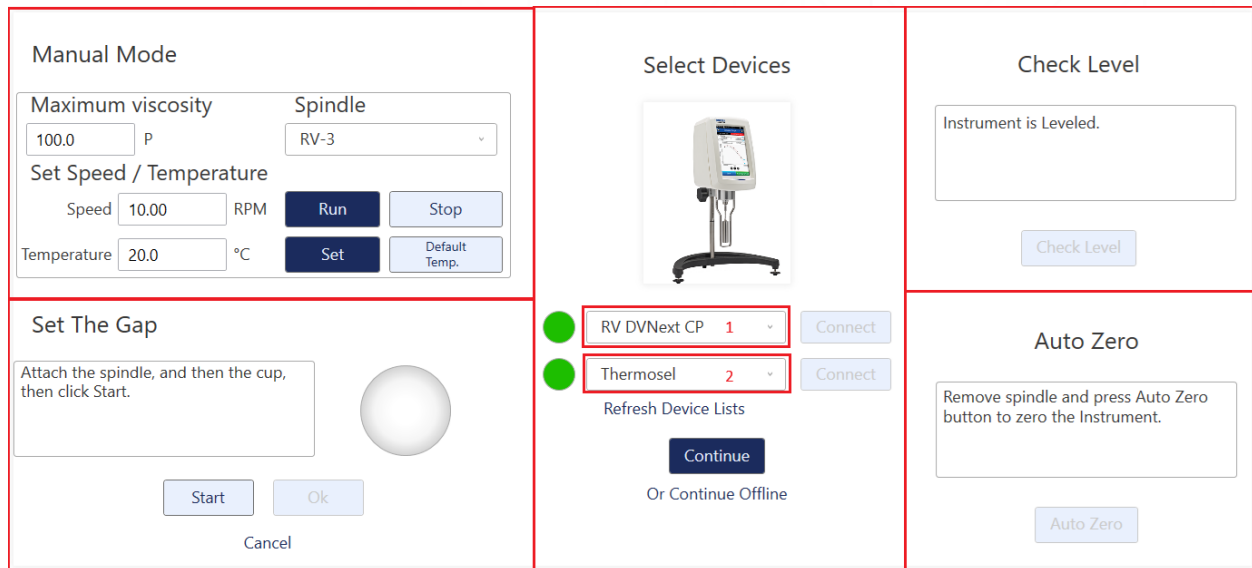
Manual Mode

Maximum viscosity
100.0 P

Spindle
RV-3

Set Speed / Temperature
Speed 10.00 RPM
Run
Stop
Temperature 20.0 °C
Set
Default Temp.

Set The Gap

Attach the spindle, and then the cup, then click Start.

Start
Ok
Cancel

Select Devices

RV DVNext CP 1
Connect
Thermosel 2
Connect
Refresh Device Lists
Continue
Or Continue Offline

Check Level

Instrument is Leveled.

Check Level

Auto Zero

Remove spindle and press Auto Zero button to zero the Instrument.

Auto Zero